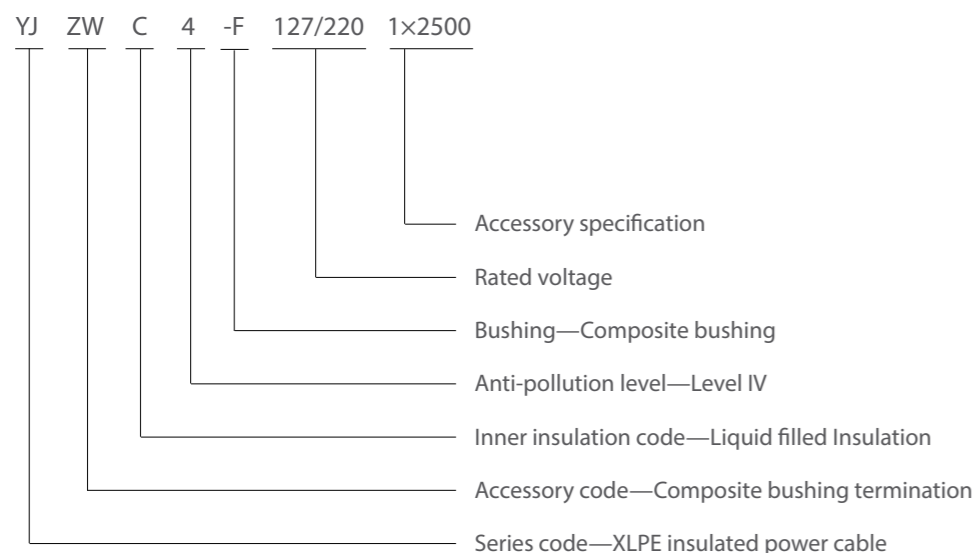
YJ ZW C 4 -F 127/220 1×2500

Accessory specification

Rated voltage

Bushing—Composite bushing

Anti-pollution level—Level IV

Inner insulation code—Liquid filled Insulation

Accessory code—Composite bushing termination

Series code—XLPE insulated power cable